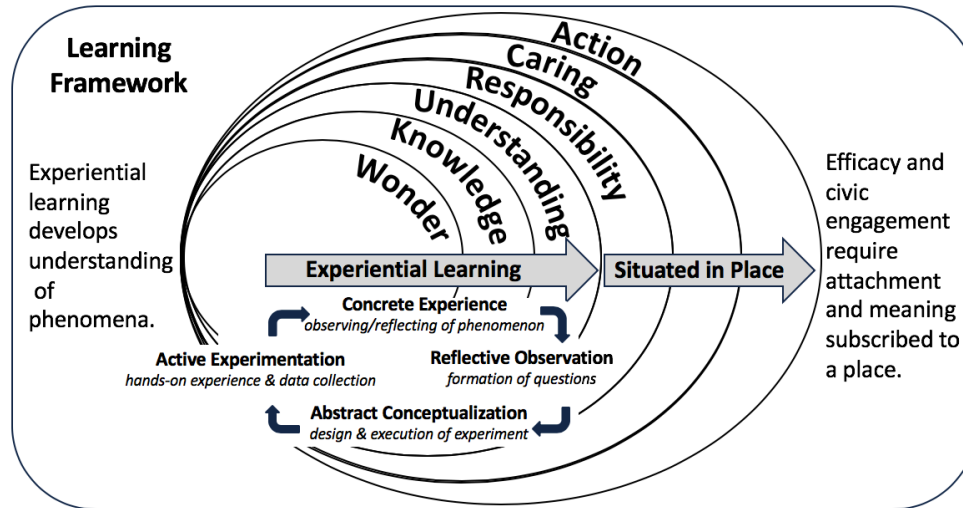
Learning Framework

Action
Caring
Responsibility
Understanding
Knowledge
Wonder

Experiential learning develops understanding of phenomena.

Experiential Learning

Situated in Place

Efficacy and civic engagement require attachment and meaning subscribed to a place.

Concrete Experience
observing/reflecting of phenomenon

Reflective Observation
formation of questions

Abstract Conceptualization
design & execution of experiment

Active Experimentation
hands-on experience & data collection